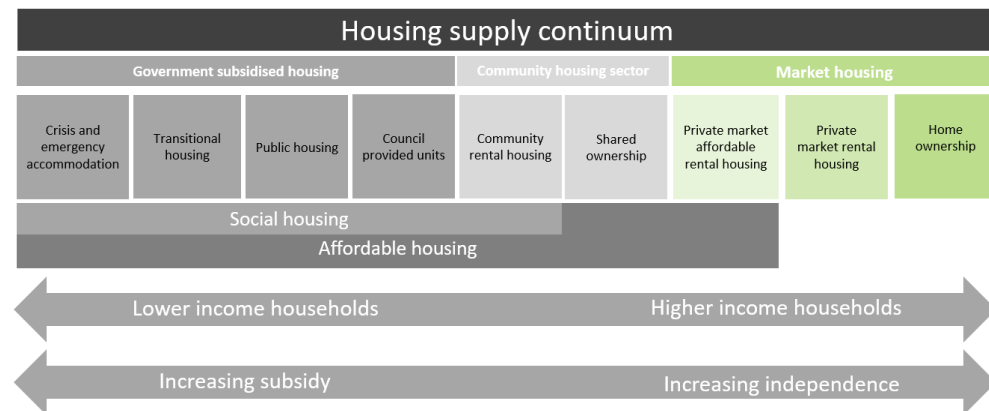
Housing supply continuum

Government subsidised housing

Community housing sector

Market housing

Crisis and emergency accommodation

Transitional housing

Public housing

Council provided units

Community rental housing

Shared ownership

Private market affordable rental housing

Private market rental housing

Home ownership

Social housing

Affordable housing

Lower income households

Higher income households

Increasing subsidy

Increasing independence